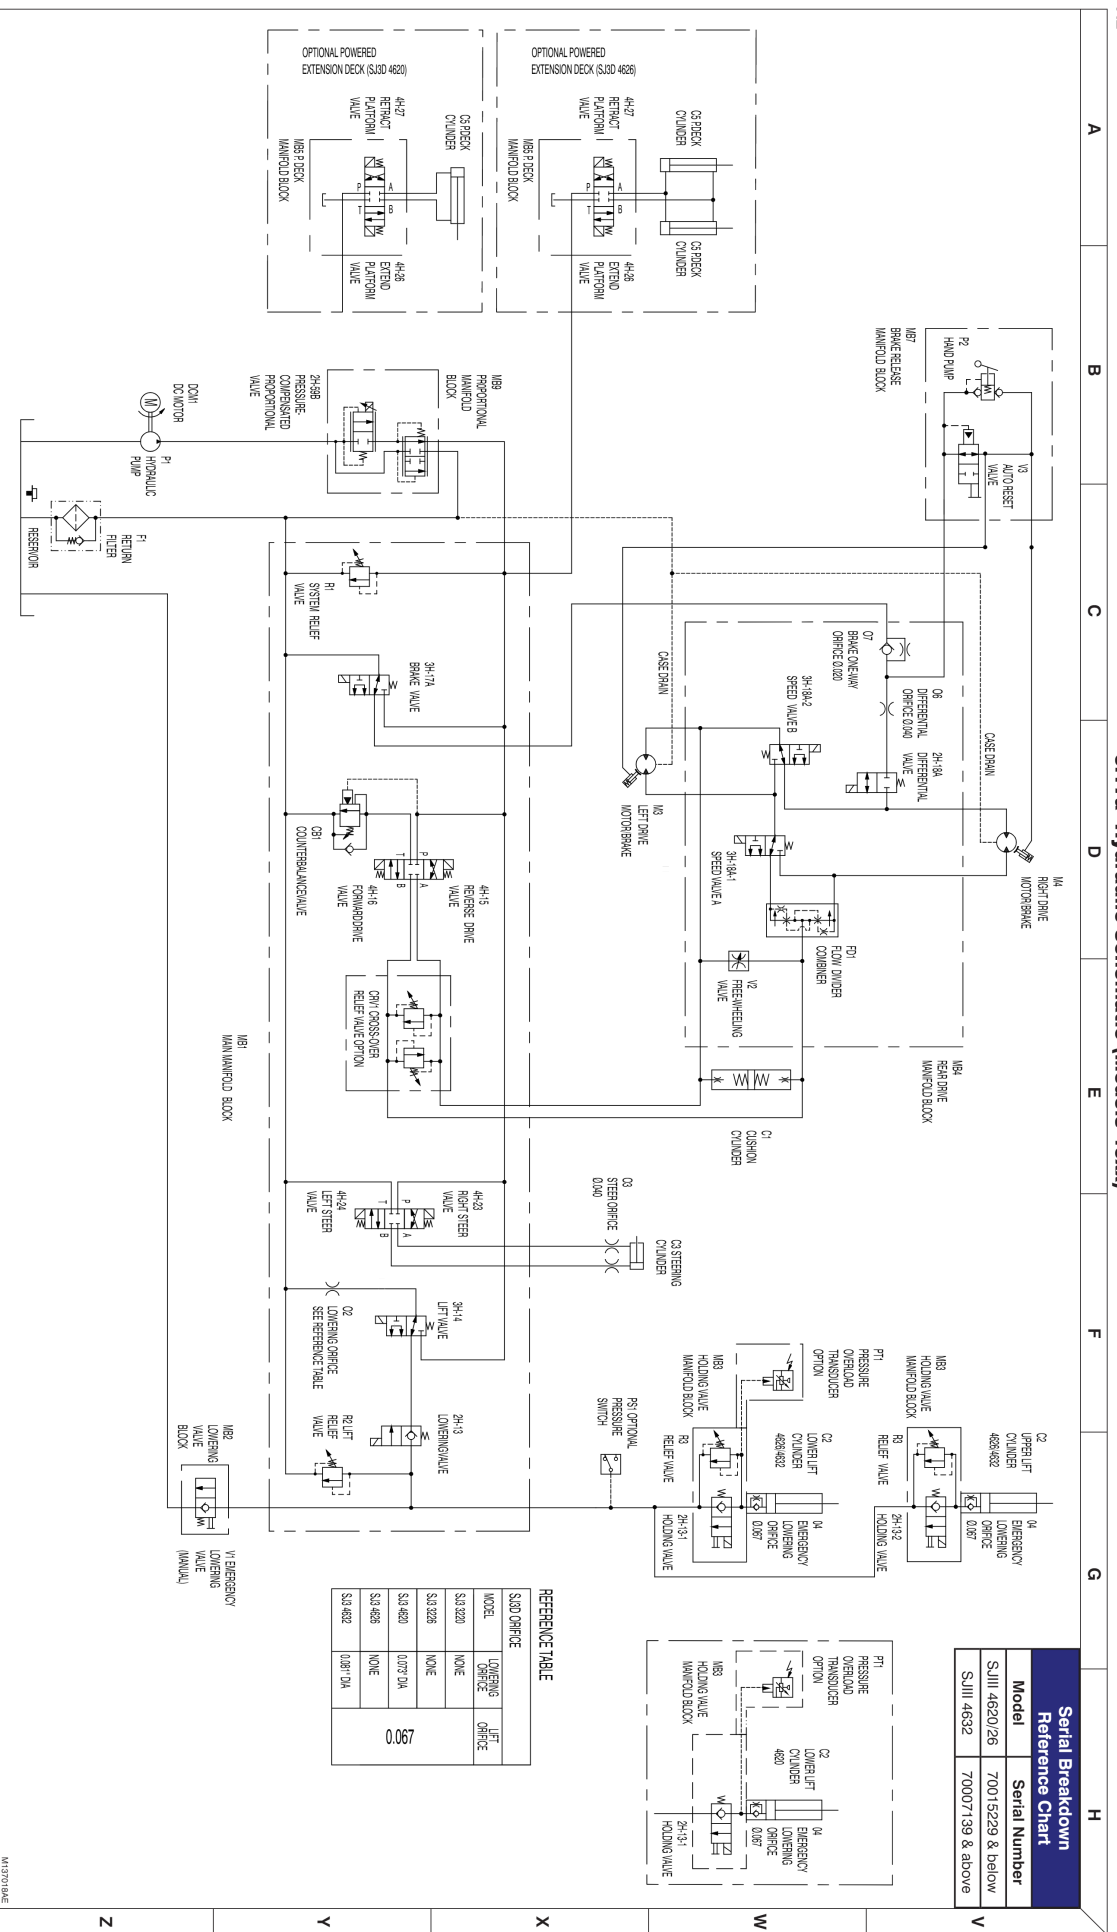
OPTIONAL POWERED EXTENSION DECK (SJ3D 4620)

4H-27 RETRACT PLATFORM VALVE

C5 P.DECK CYLINDER

MB5 P. DECK MANIFOLD BLOCK

4H-26 EXTEND PLATFORM VALVE

OPTIONAL POWERED EXTENSION DECK (SJ3D 4626)

4H-27 RETRACT PLATFORM VALVE

C5 P.DECK CYLINDER

MB5 P. DECK MANIFOLD BLOCK

C5 P.DECK CYLINDER

4H-26 EXTEND PLATFORM VALVE

P2 HAND PUMP

MB7 BRAKE RELEASE MANIFOLD BLOCK

V3 AUTO RESET VALVE

MB9 PROPORTIONAL MANIFOLD BLOCK

2H-59B PRESSURE-COMPENSATED PROPORTIONAL VALVE

DCM1 DC MOTOR

P1 HYDRAULIC PUMP

F1 RETURN FILTER

RESERVOIR

R1 SYSTEM RELIEF VALVE

3H-17A BRAKE VALVE

O7 BRAKE ONE-WAY ORIFICE 0.020

CASE DRAIN

3H-18A-2 SPEED VALVE B

O6 DIFFERENTIAL ORIFICE 0.040

2H-18A DIFFERENTIAL VALVE

CASE DRAIN

M3 LEFT DRIVE MOTOR/BRAKE

M4 RIGHT DRIVE MOTOR/BRAKE

CB1 COUNTERBALANCE VALVE

4H-16 FORWARD DRIVE VALVE

4H-15 REVERSE DRIVE VALVE

3H-18A-1 SPEED VALVE A

FD1 FLOW DIVIDER COMBINER

V2 FREE-WHEELING VALVE

CRV CROSS-OVER RELIEF VALVE OPTION

MB4 REAR DRIVE MANIFOLD BLOCK

MB1 MAIN MANIFOLD BLOCK

C1 CUSHION CYLINDER

4H-24 LEFT STEER VALVE

4H-23 RIGHT STEER VALVE

O3 STEER ORIFICE 0.040

C3 STEERING CYLINDER

C2 LOWERING ORIFICE SEE REFERENCE TABLE

3H-14 LIFT VALVE

R2 LIFT RELIEF VALVE

2H-13 LOWERING VALVE

PT1 PRESSURE OVERLOAD TRANSDUCER OPTION

MB3 HOLDING VALVE MANIFOLD BLOCK

PS1 OPTIONAL PRESSURE SWITCH

R3 RELIEF VALVE

C2 LOWER LIFT CYLINDER 4626/4632

O4 EMERGENCY LOWERING ORIFICE 0.067

2H-13-1 HOLDING VALVE

MB3 HOLDING VALVE MANIFOLD BLOCK

R3 RELIEF VALVE

C2 UPPER LIFT CYLINDER 4626/4632

O4 EMERGENCY LOWERING ORIFICE 0.067

2H-13-2 HOLDING VALVE

MB2 LOWERING VALVE BLOCK

V1 EMERGENCY LOWERING VALVE (MANUAL)

REFERENCE TABLE

| SJ3D ORIFICE | | |
|---|---|---|
| MODEL | LOWERING ORIFICE | LIFT ORIFICE |
| SJ3 3220 | NONE | 0.067 |
| SJ3 3226 | NONE | |
| SJ3 4620 | 0.073" DIA | |
| SJ3 4626 | NONE | |
| SJ3 4632 | 0.081" DIA | |

PT1 PRESSURE OVERLOAD TRANSDUCER OPTION

MB3 HOLDING VALVE MANIFOLD BLOCK

C2 LOWER LIFT CYLINDER 4620

O4 EMERGENCY LOWERING ORIFICE 0.067

2H-13-1 HOLDING VALVE

Serial Breakdown Reference Chart

| Model | Serial Number |
|---|---|
| SJIII 4620/26 | 70015229 & below |
| SJIII 4632 | 70007139 & above |

A B C D E F G H

V W X Y Z

M13701BAE